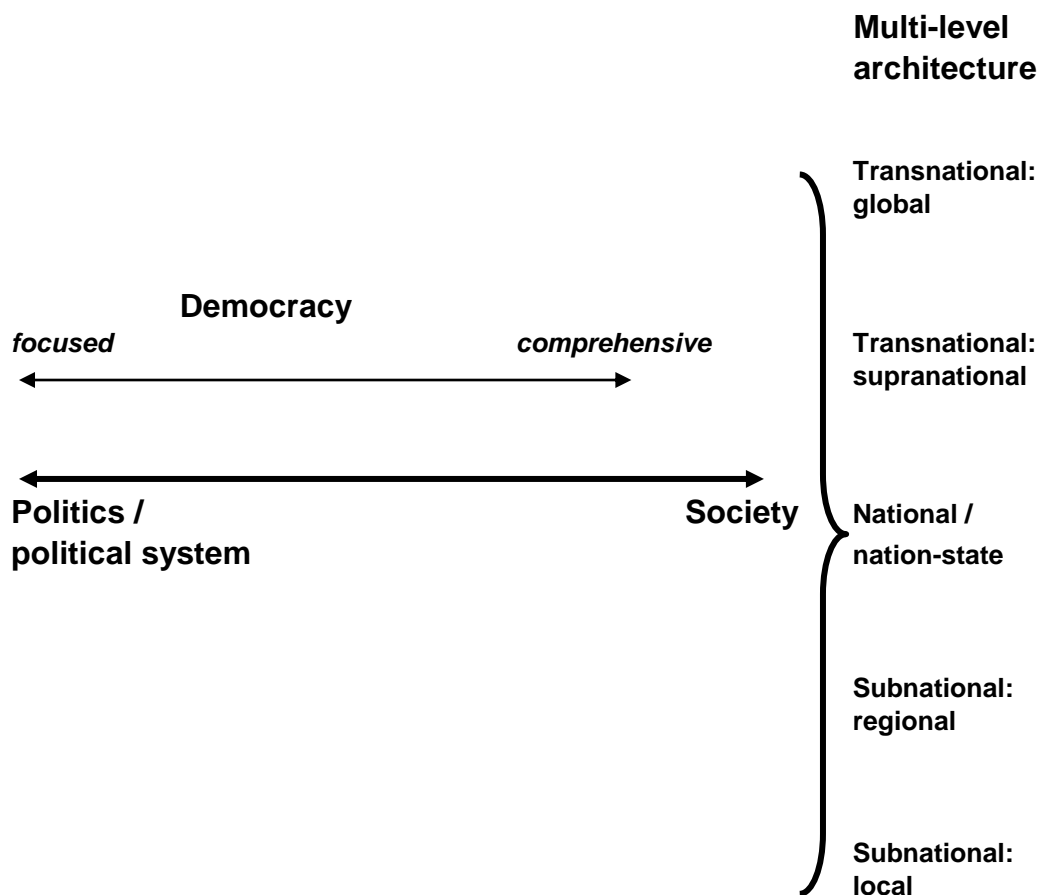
Multi-level architecture

Transnational: global

Democracy

*focused*

*comprehensive*

Transnational: supranational

Politics / political system

Society

National / nation-state

Subnational: regional

Subnational: local